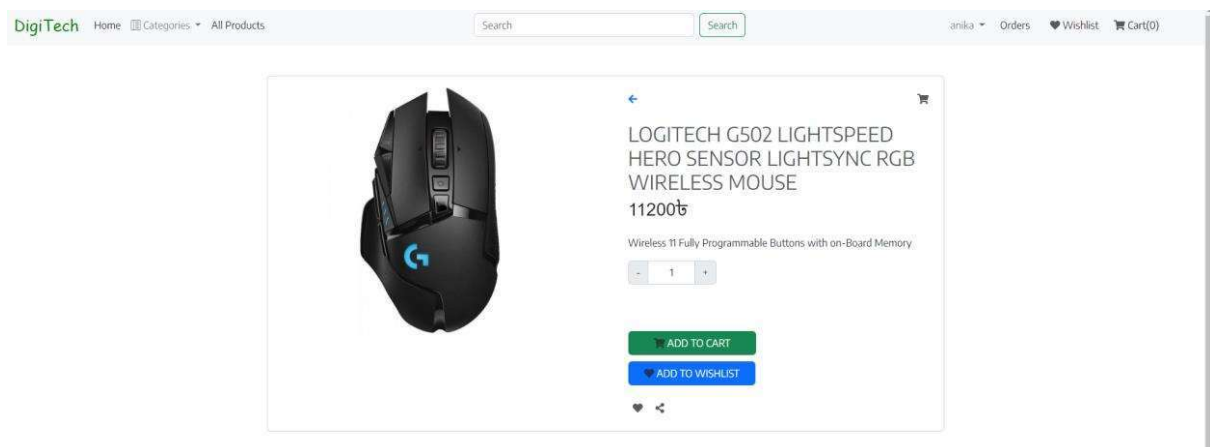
DigiTech Home Categories All Products

Search

Search

anika Orders Wishlist Cart(0)

LOGITECH G502 LIGHTSPEED HERO SENSOR LIGHTSYNC RGB WIRELESS MOUSE

11200৳

Wireless 11 Fully Programmable Buttons with on-Board Memory

- 1 +

ADD TO CART

ADD TO WISHLIST